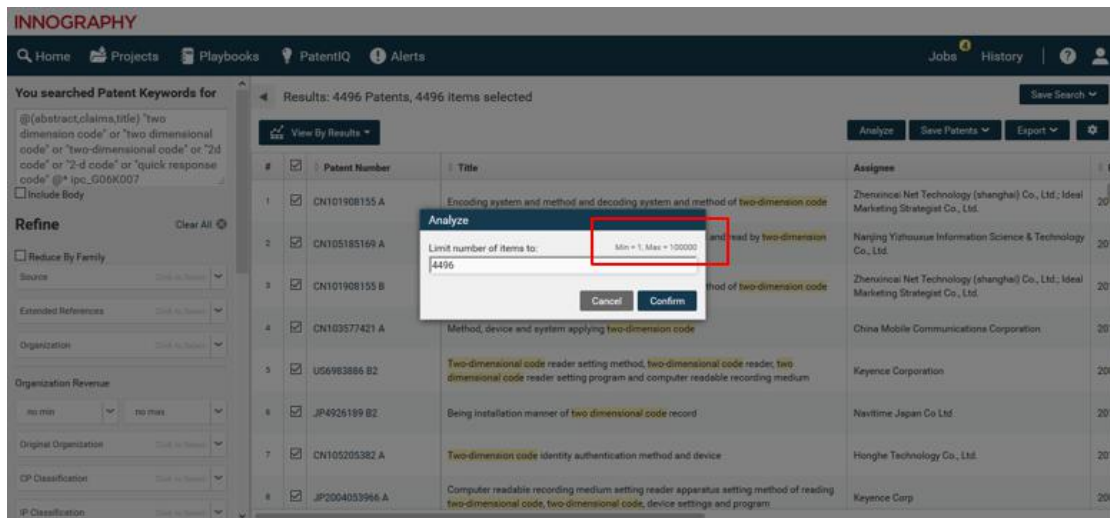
INNOGRAPHY

Home Projects Playbooks PatentIQ Alerts Jobs History

You searched Patent Keywords for

@(abstract,claims,title) "two dimension code" or "two dimensional code" or "two-dimensional code" or "2d code" or "2-d code" or "quick response code" @* ipc_G06K007

Include Body

Refine Clear All

Reduce By Family

Source

Extended References

Organization

Organization Revenue

no min no max

Original Organization

CP Classification

IP Classification

Results: 4496 Patents, 4496 items selected

Save Search

View By Results

Analyze Save Patents Export

| # | | Patent Number | Title | Assignee |
|---|---|---|---|---|
| 1 | ☑ | CN101908155 A | Encoding system and method and decoding system and method of two-dimension code | Zhenxincai Net Technology (shanghai) Co., Ltd.; Ideal Marketing Strategist Co., Ltd. |
| 2 | ☑ | CN105185169 A | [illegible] and read by two-dimension | Nanjing Yizhouxue Information Science & Technology Co., Ltd. |
| 3 | ☑ | CN101908155 B | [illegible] thod of two-dimension code | Zhenxincai Net Technology (shanghai) Co., Ltd.; Ideal Marketing Strategist Co., Ltd. |
| 4 | ☑ | CN103577421 A | Method, device and system applying two-dimension code | China Mobile Communications Corporation |
| 5 | ☑ | US6983886 B2 | Two-dimensional code reader setting method, two-dimensional code reader, two dimensional code reader setting program and computer readable recording medium | Keyence Corporation |
| 6 | ☑ | JP4926189 B2 | Being installation manner of two dimensional code record | Navitime Japan Co Ltd |
| 7 | ☑ | CN105205382 A | Two-dimension code identity authentication method and device | Honghe Technology Co., Ltd. |
| 8 | ☑ | JP2004053966 A | Computer readable recording medium setting reader apparatus setting method of reading two-dimensional code, two-dimensional code, device settings and program | Keyence Corp |

Analyze

Limit number of items to: Min = 1, Max = 100000

4496

Cancel Confirm